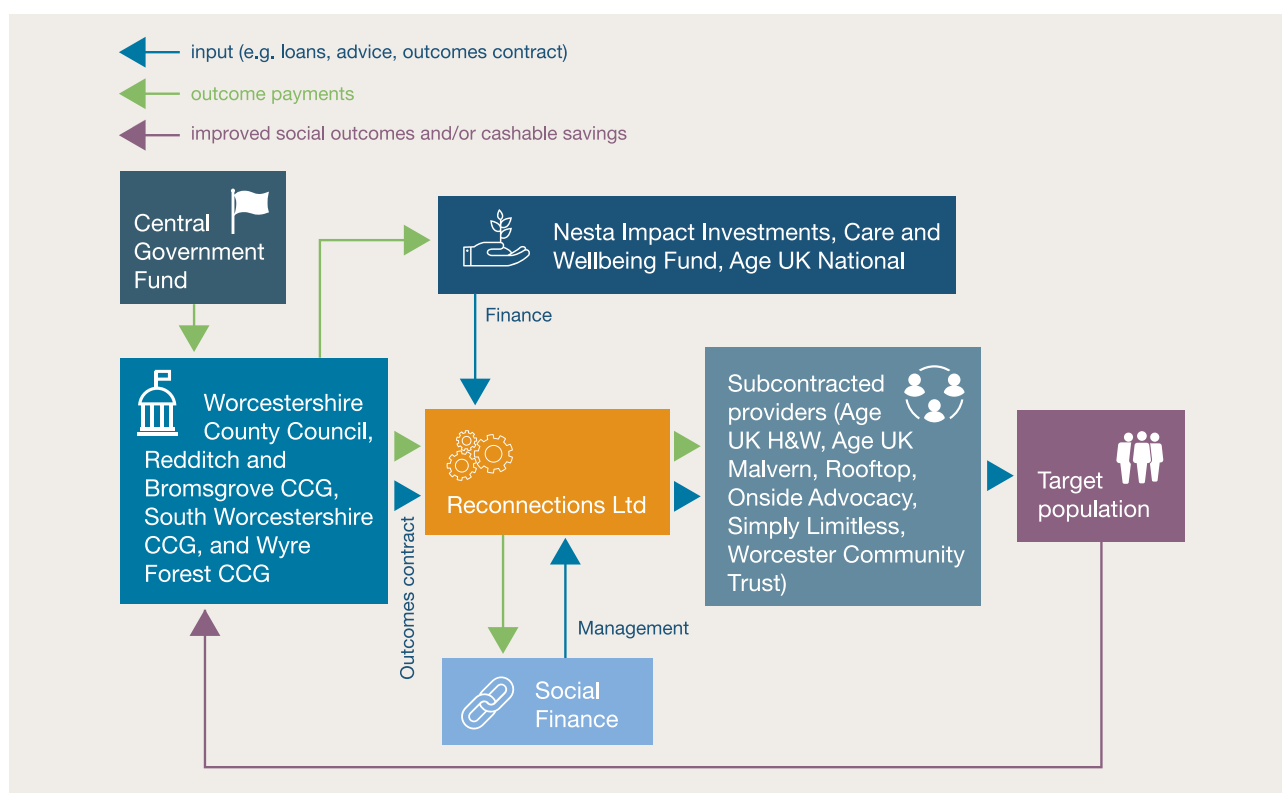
input (e.g. loans, advice, outcomes contract)

outcome payments

improved social outcomes and/or cashable savings

Central Government Fund

Nesta Impact Investments, Care and Wellbeing Fund, Age UK National

Finance

Worcestershire County Council, Redditch and Bromsgrove CCG, South Worcestershire CCG, and Wyre Forest CCG

Reconnections Ltd

Subcontracted providers (Age UK H&W, Age UK Malvern, Rooftop, Onside Advocacy, Simply Limitless, Worcester Community Trust)

Target population

Outcomes contract

Management

Social Finance